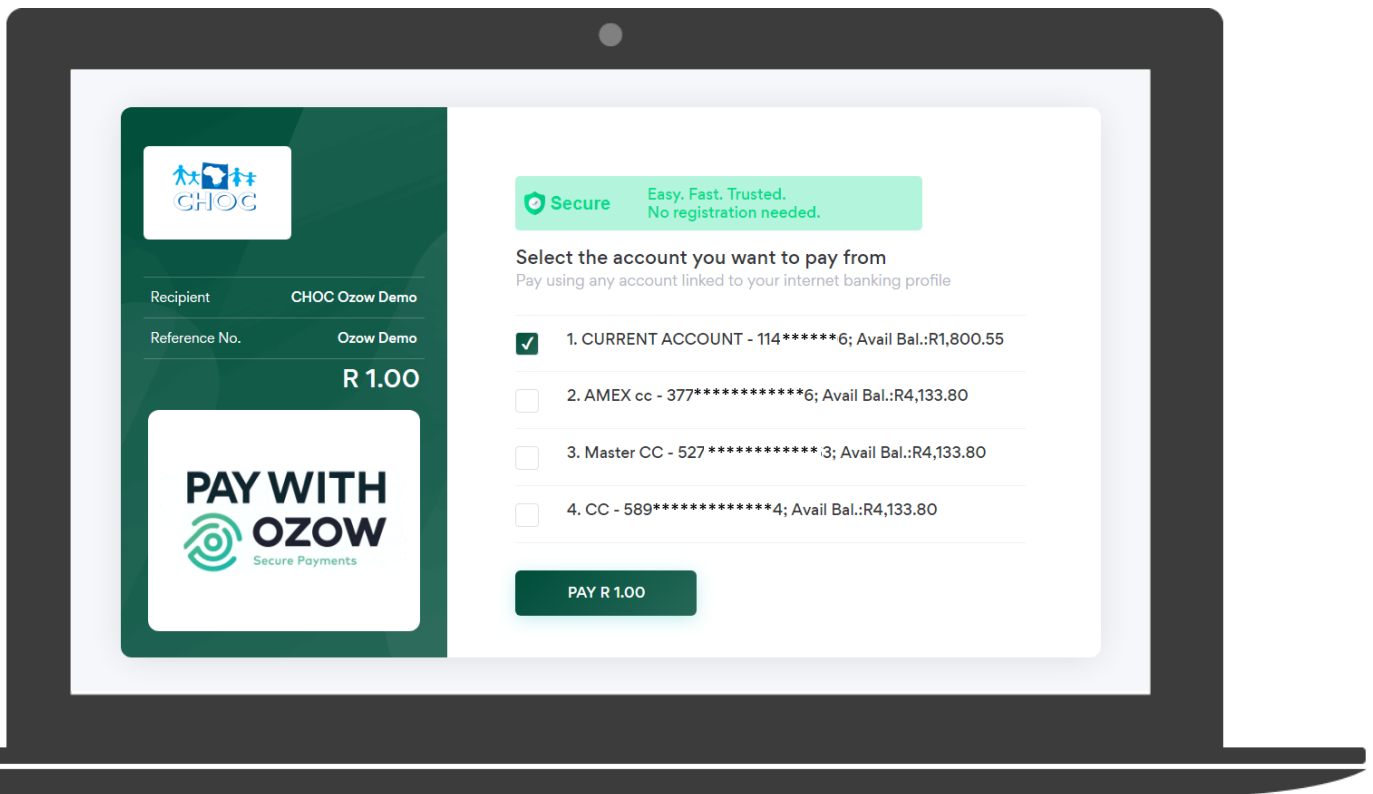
CHOC

Recipient CHOC Ozow Demo

Reference No. Ozow Demo

R 1.00

PAY WITH OZOW
Secure Payments

Secure Easy. Fast. Trusted. No registration needed.

Select the account you want to pay from
Pay using any account linked to your internet banking profile

1. CURRENT ACCOUNT - 114******6; Avail Bal.:R1,800.55

2. AMEX cc - 377************6; Avail Bal.:R4,133.80

3. Master CC - 527************3; Avail Bal.:R4,133.80

4. CC - 589*************4; Avail Bal.:R4,133.80

PAY R 1.00